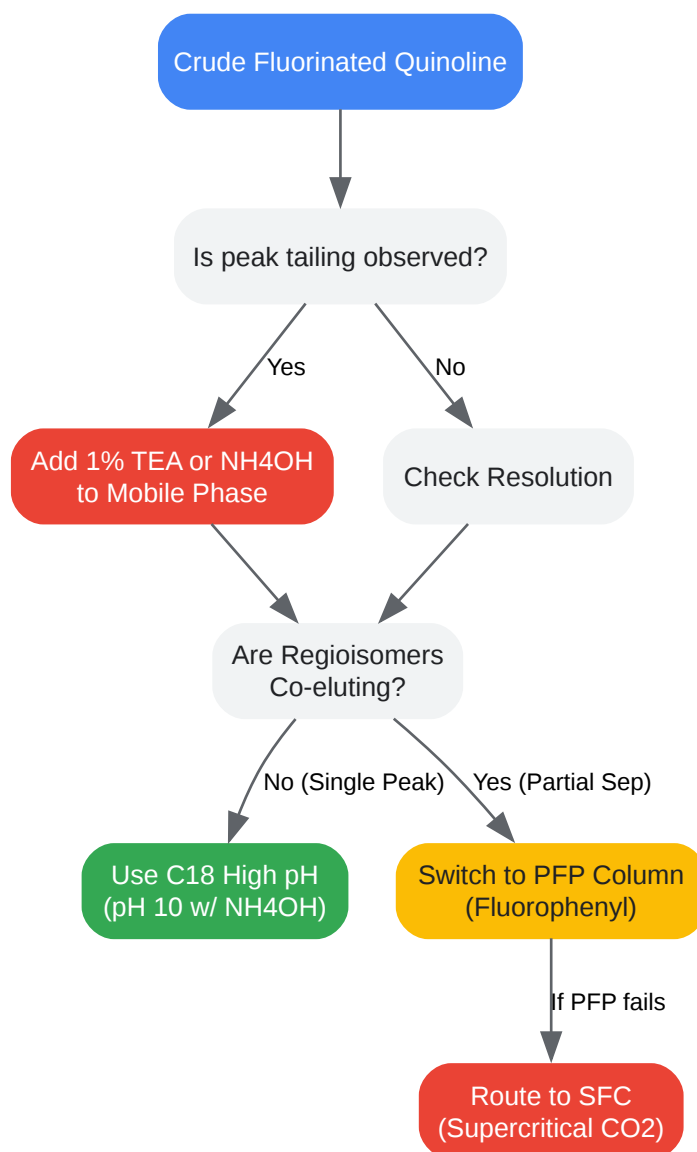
Crude Fluorinated Quinoline

Is peak tailing observed?

Yes

No

Add 1% TEA or NH4OH to Mobile Phase

Check Resolution

Are Regioisomers Co-eluting?

No (Single Peak)

Yes (Partial Sep)

Use C18 High pH (pH 10 w/ NH4OH)

Switch to PFP Column (Fluorophenyl)

If PFP fails

Route to SFC (Supercritical CO2)